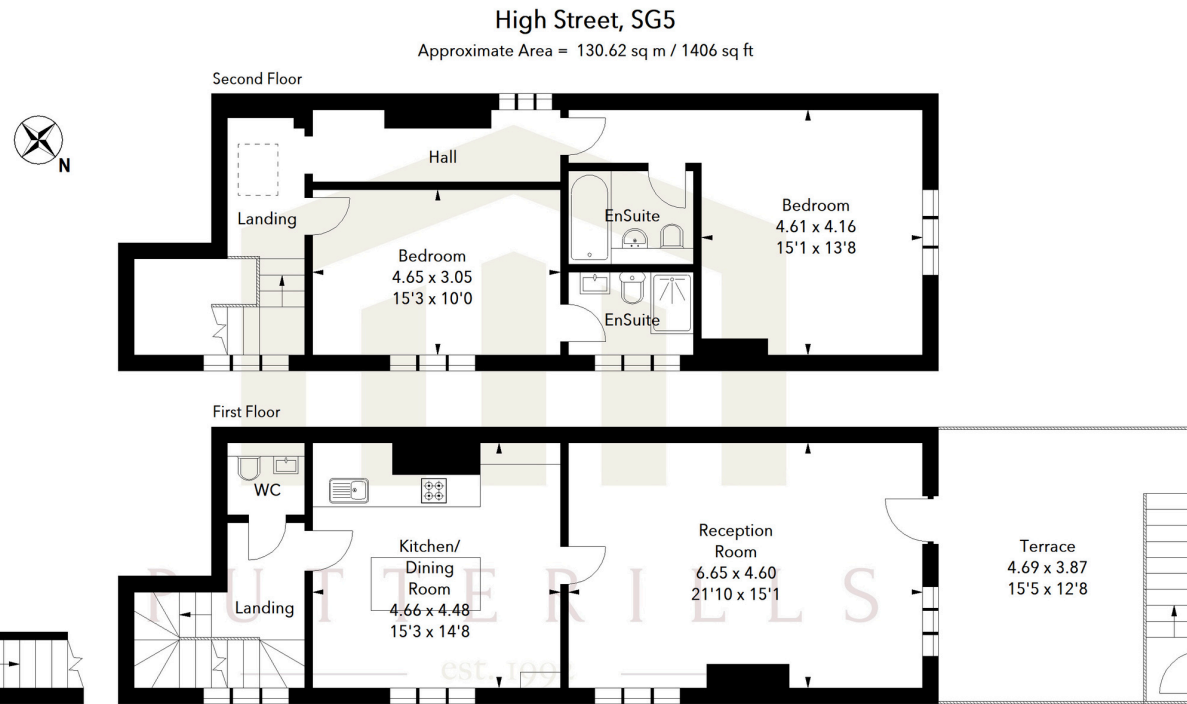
High Street, SG5
Approximate Area = 130.62 sq m / 1406 sq ft

Second Floor

N

Hall

Landing

Bedroom
4.65 x 3.05
15'3 x 10'0

EnSuite

EnSuite

Bedroom
4.61 x 4.16
15'1 x 13'8

First Floor

WC

Landing

Kitchen/
Dining
Room
4.66 x 4.48
15'3 x 14'8

Reception
Room
6.65 x 4.60
21'10 x 15'1

Terrace
4.69 x 3.87
15'5 x 12'8

PUTTERILLS
est. 199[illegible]